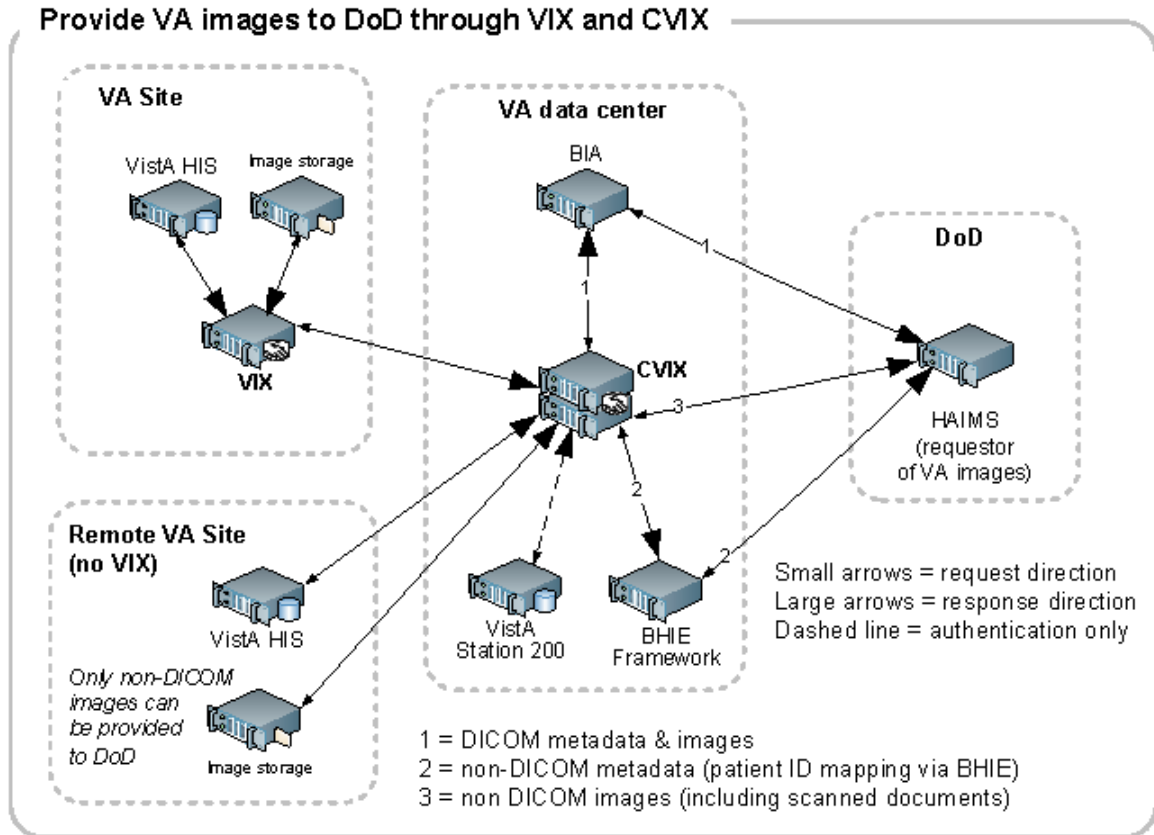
Provide VA images to DoD through VIX and CVIX

VA Site

VistA HIS

Image storage

VIX

VA data center

BIA

1

CVIX

3

2

VistA Station 200

BHIE Framework

DoD

1

HAIMS (requestor of VA images)

2

Remote VA Site (no VIX)

VistA HIS

Only non-DICOM images can be provided to DoD

Image storage

Small arrows = request direction
Large arrows = response direction
Dashed line = authentication only

1 = DICOM metadata & images
2 = non-DICOM metadata (patient ID mapping via BHIE)
3 = non DICOM images (including scanned documents)